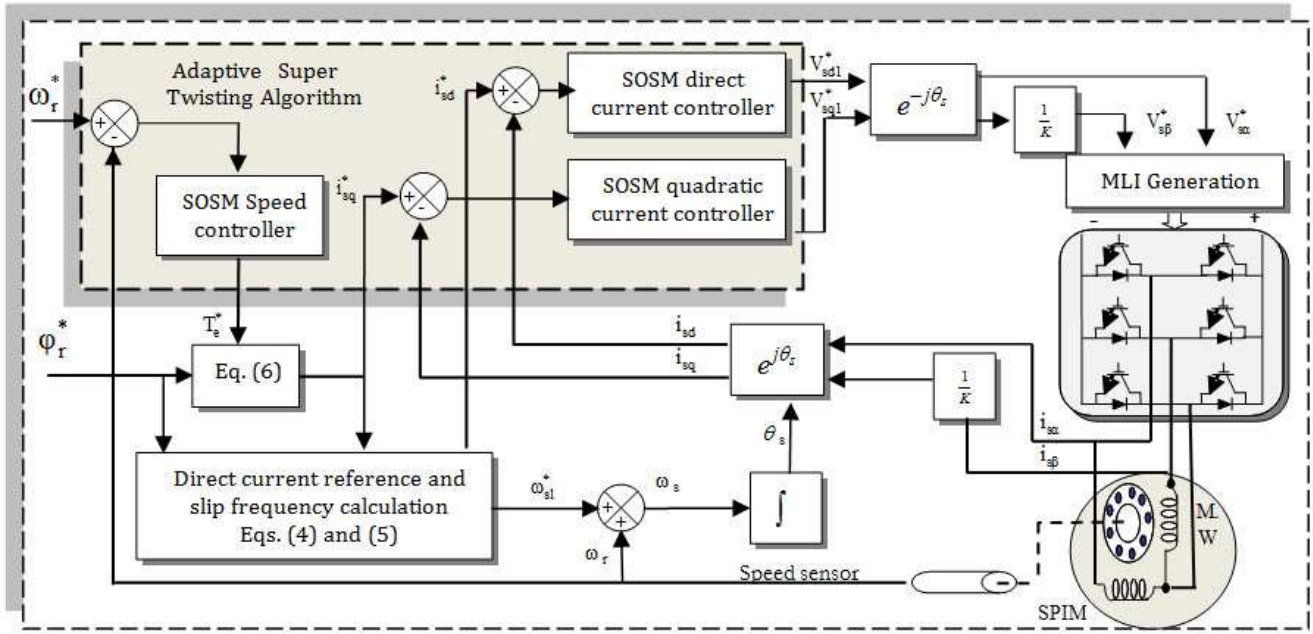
Adaptive Super Twisting Algorithm

$\omega_r^*$

+ -

SOSM Speed controller

$i_{sd}^*$

+ -

SOSM direct current controller

$V_{sd1}^*$

$V_{sq1}^*$

$e^{-j\theta_s}$

$\frac{1}{K}$

$V_{s\beta}^*$

$V_{s\alpha}^*$

$i_{sq}^*$

+ -

SOSM quadratic current controller

MLI Generation

-

+

$T_e^*$

$\varphi_r^*$

Eq. (6)

$i_{sd}$

$i_{sq}$

$e^{j\theta_s}$

$\frac{1}{K}$

$\theta_s$

$i_{s\alpha}$

$i_{s\beta}$

Direct current reference and slip frequency calculation Eqs. (4) and (5)

$\omega_{sl}^*$

+ +

$\omega_s$

$\int$

$\omega_r$

Speed sensor

M

W

SPIM